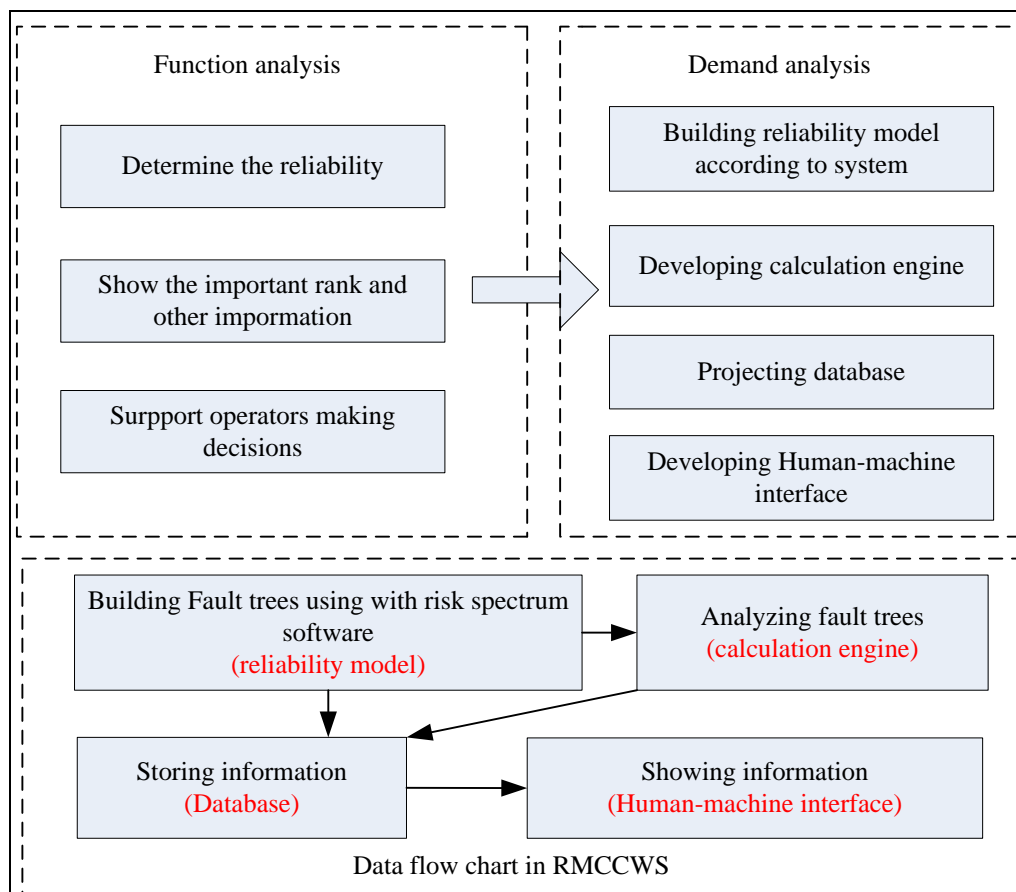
Function analysis

Determine the reliability

Show the important rank and other impormation

Surpport operators making decisions

Demand analysis

Building reliability model according to system

Developing calculation engine

Projecting database

Developing Human-machine interface

Building Fault trees using with risk spectrum software
(reliability model)

Analyzing fault trees
(calculation engine)

Storing information
(Database)

Showing information
(Human-machine interface)

Data flow chart in RMCCWS